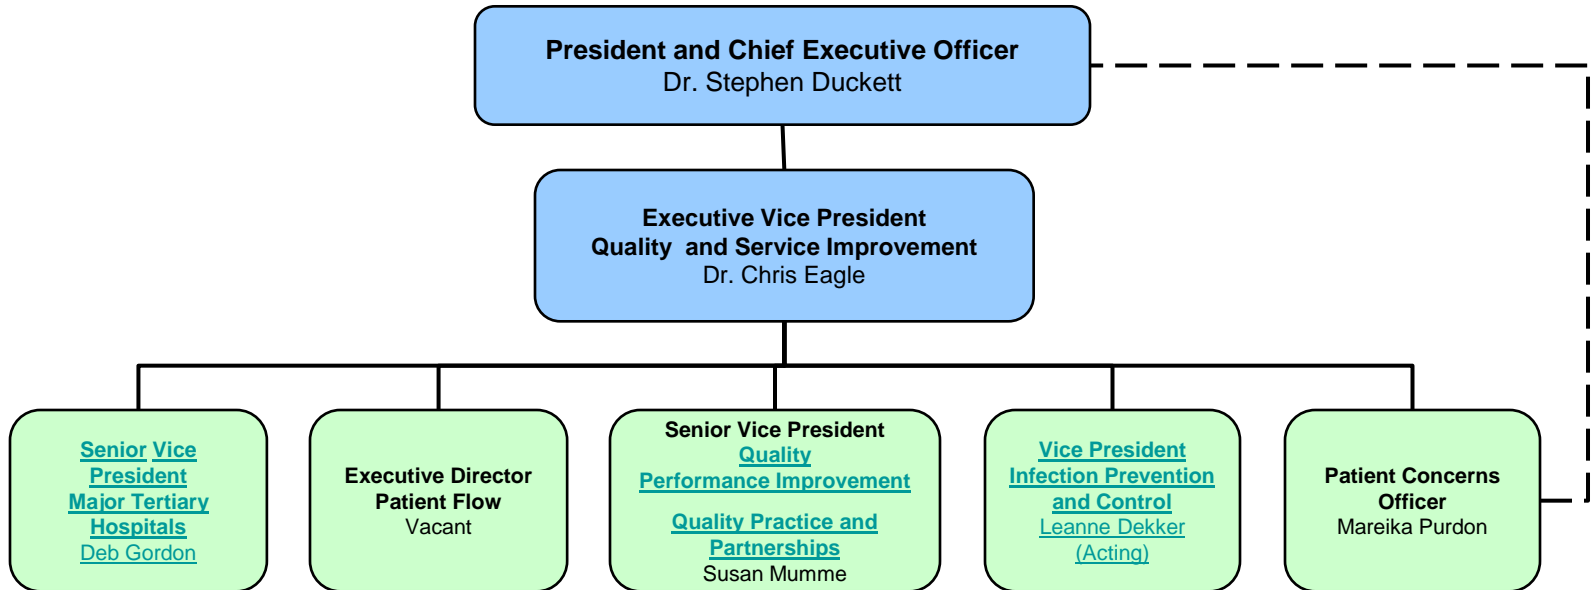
President and Chief Executive Officer
Dr. Stephen Duckett

Executive Vice President
Quality and Service Improvement
Dr. Chris Eagle

Senior Vice President
Major Tertiary Hospitals
Deb Gordon

Executive Director
Patient Flow
Vacant

Senior Vice President
Quality
Performance Improvement

Quality Practice and Partnerships
Susan Mumme

Vice President
Infection Prevention and Control
Leanne Dekker (Acting)

Patient Concerns Officer
Mareika Purdon